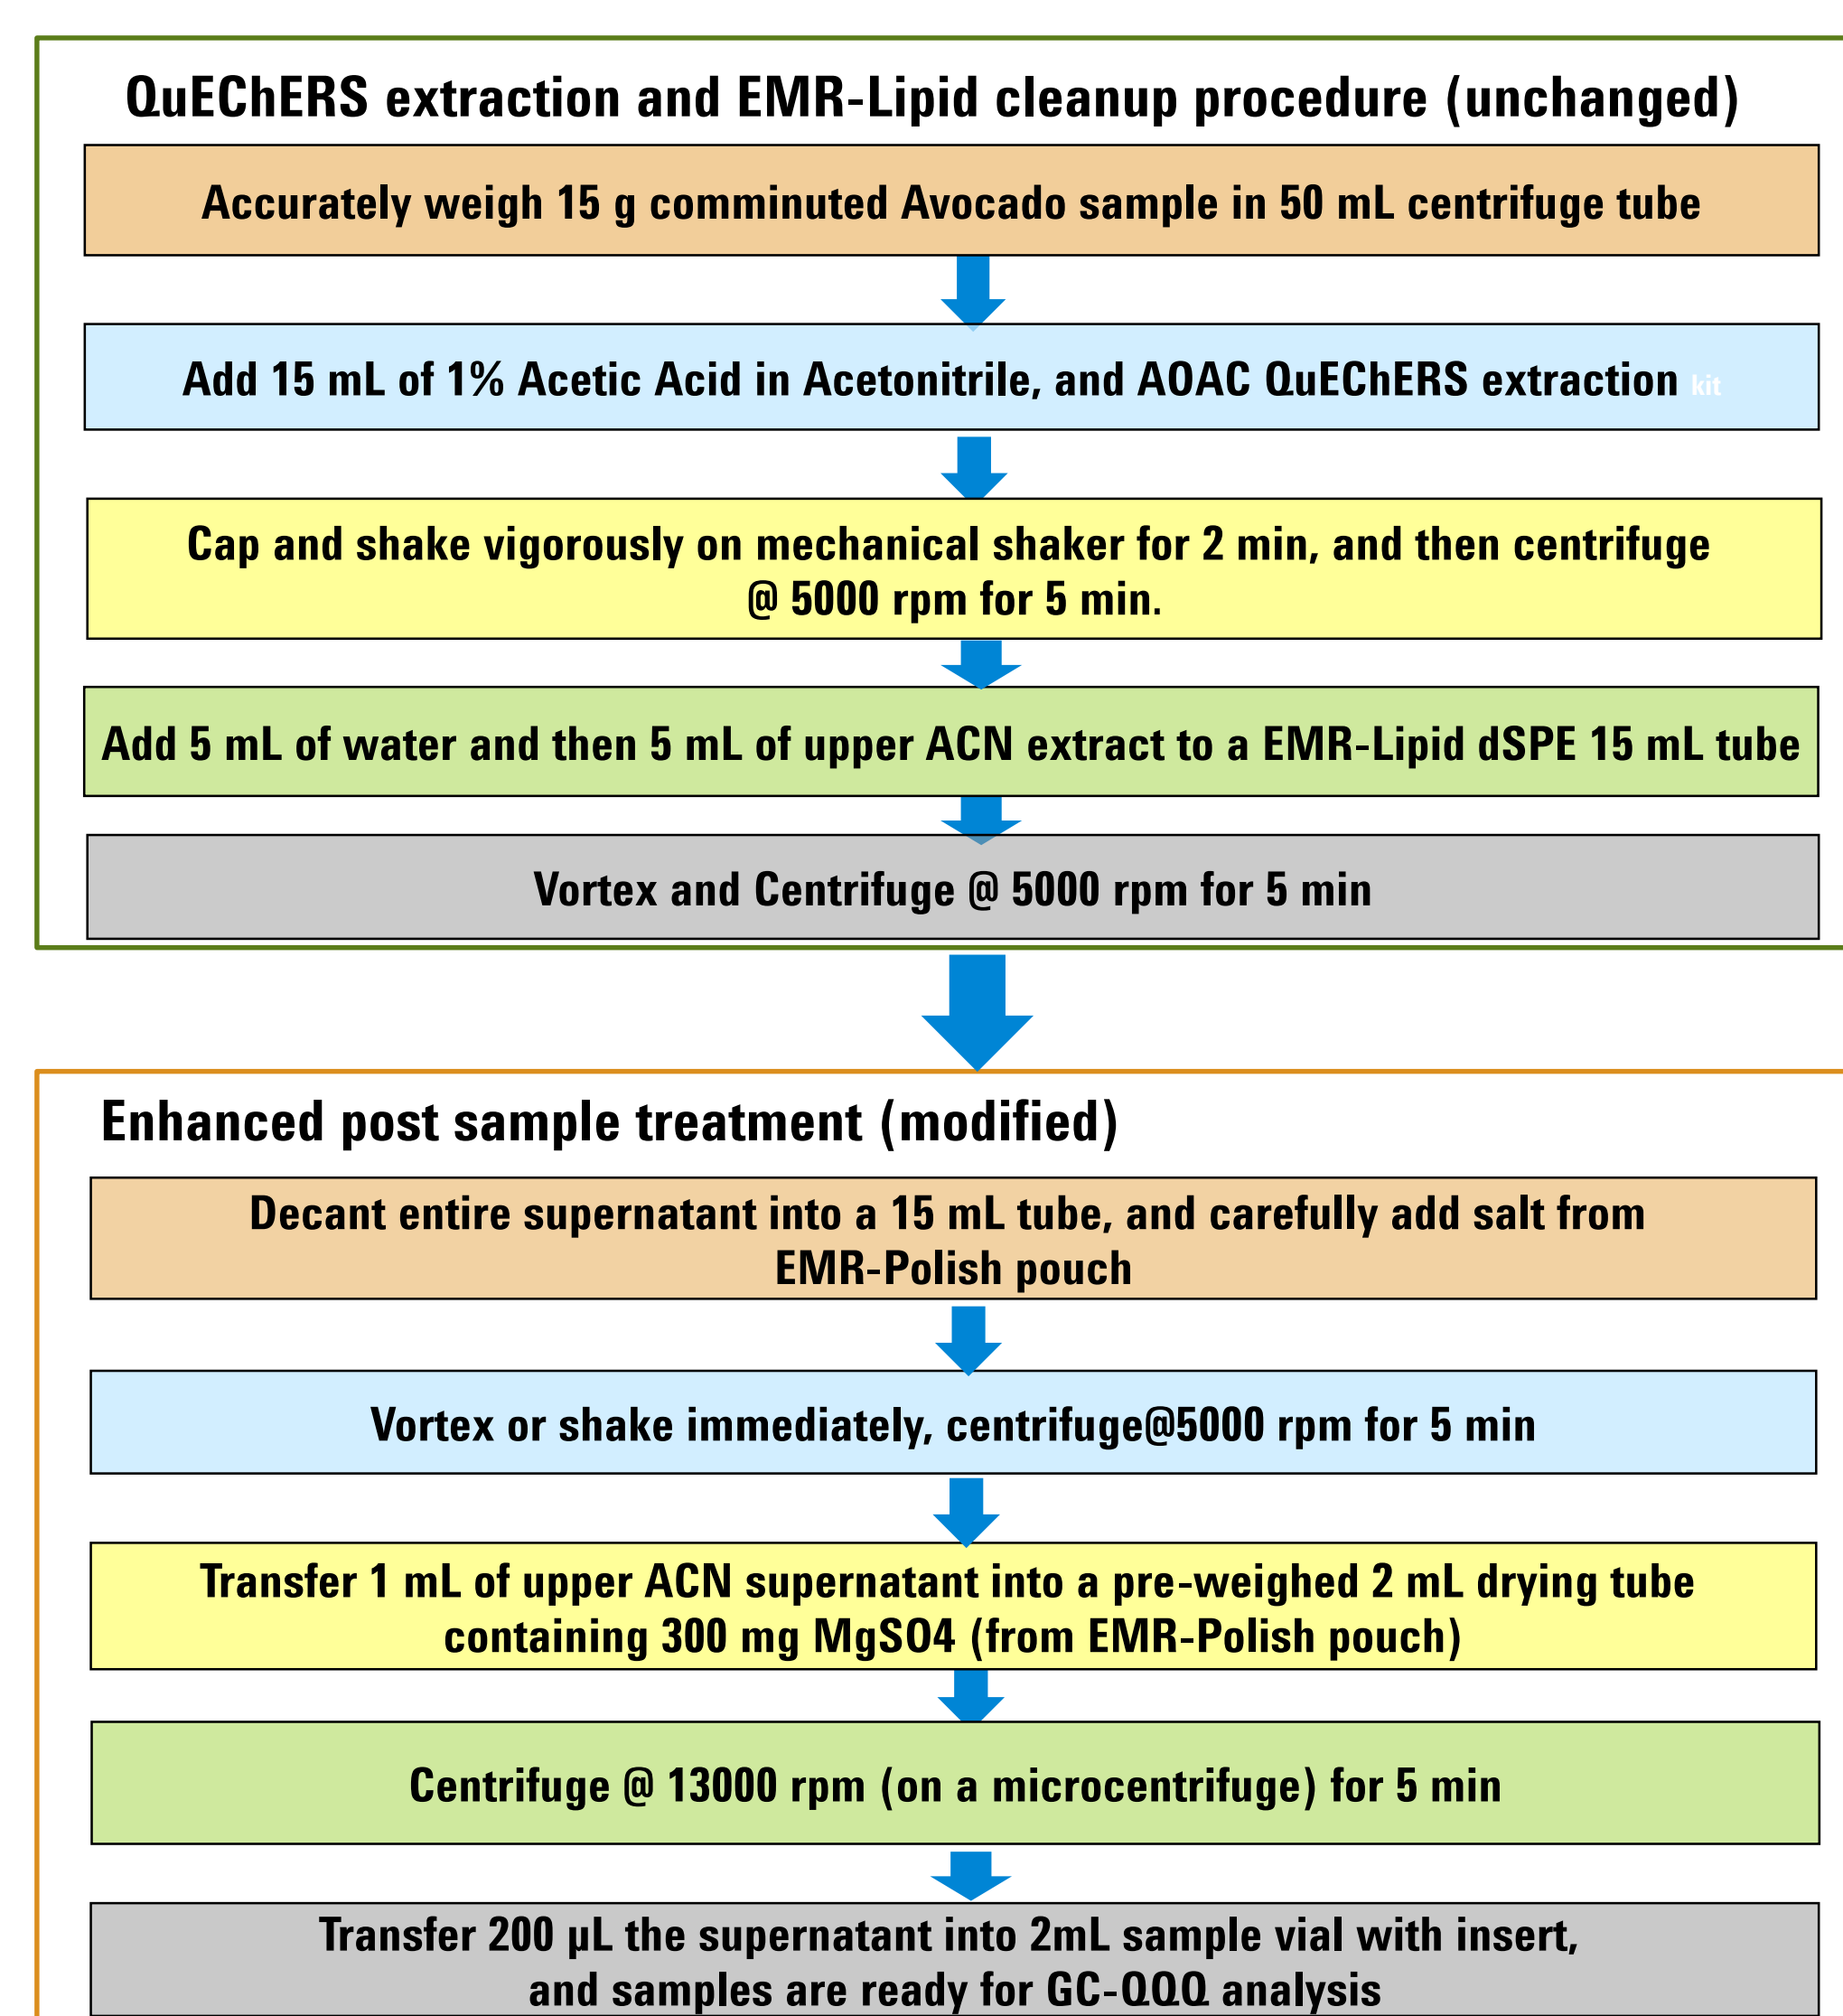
QuEChERS extraction and EMR-Lipid cleanup procedure (unchanged)

Accurately weigh 15 g comminuted Avocado sample in 50 mL centrifuge tube

Add 15 mL of 1% Acetic Acid in Acetonitrile, and AOAC QuEChERS extraction kit

Cap and shake vigorously on mechanical shaker for 2 min, and then centrifuge @ 5000 rpm for 5 min.

Add 5 mL of water and then 5 mL of upper ACN extract to a EMR-Lipid dSPE 15 mL tube

Vortex and Centrifuge @ 5000 rpm for 5 min

Enhanced post sample treatment (modified)

Decant entire supernatant into a 15 mL tube, and carefully add salt from EMR-Polish pouch

Vortex or shake immediately, centrifuge@5000 rpm for 5 min

Transfer 1 mL of upper ACN supernatant into a pre-weighed 2 mL drying tube containing 300 mg MgSO4 (from EMR-Polish pouch)

Centrifuge @ 13000 rpm (on a microcentrifuge) for 5 min

Transfer 200 µL the supernatant into 2mL sample vial with insert, and samples are ready for GC-QQQ analysis